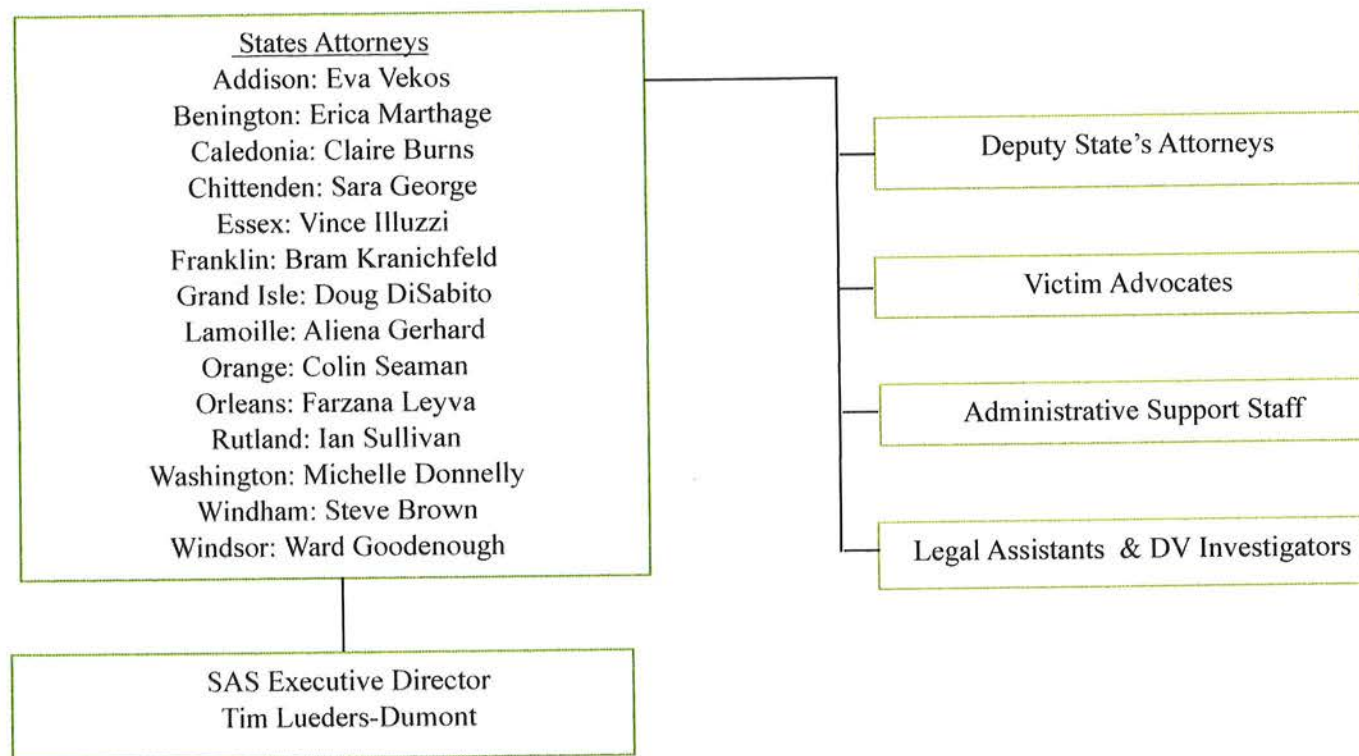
States Attorneys
Addison: Eva Vekos
Benington: Erica Marthage
Caledonia: Claire Burns
Chittenden: Sara George
Essex: Vince Illuzzi
Franklin: Bram Kranichfeld
Grand Isle: Doug DiSabito
Lamoille: Aliena Gerhard
Orange: Colin Seaman
Orleans: Farzana Leyva
Rutland: Ian Sullivan
Washington: Michelle Donnelly
Windham: Steve Brown
Windsor: Ward Goodenough

Deputy State's Attorneys

Victim Advocates

Administrative Support Staff

Legal Assistants & DV Investigators

SAS Executive Director
Tim Lueders-Dumont